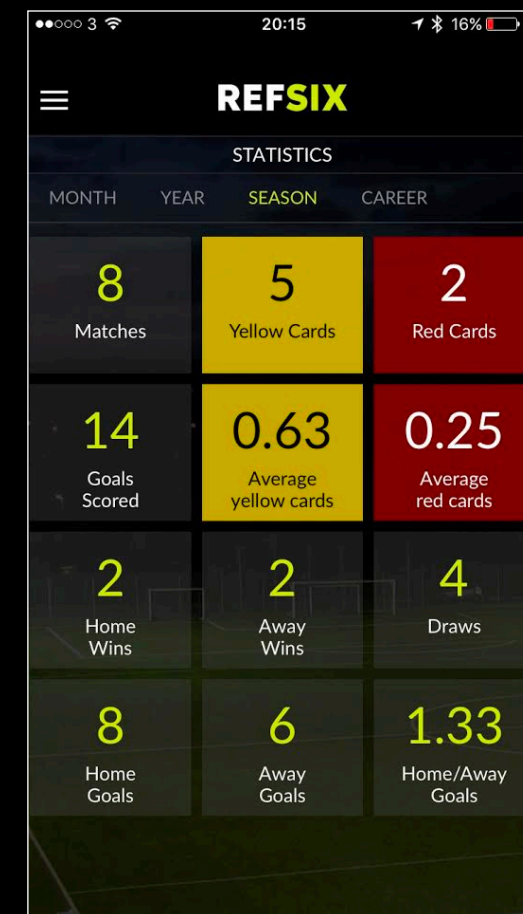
●●○○○ 3 20:15 16%

REFSIX

STATISTICS

MONTH YEAR SEASON CAREER

| | | |
|---|---|---|
| 8 Matches | 5 Yellow Cards | 2 Red Cards |
| 14 Goals Scored | 0.63 Average yellow cards | 0.25 Average red cards |
| 2 Home Wins | 2 Away Wins | 4 Draws |
| 8 Home Goals | 6 Away Goals | 1.33 Home/Away Goals |